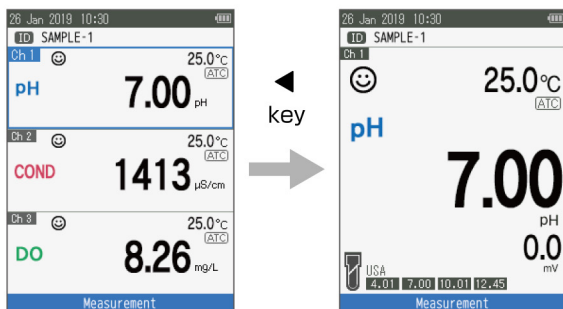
26 Jan 2019 10:30
ID SAMPLE-1
Ch 1 ☺ 25.0°C
ATC
pH 7.00 pH
Ch 2 ☺ 25.0°C
ATC
COND 1413 μS/cm
Ch 3 ☺ 25.0°C
ATC
DO 8.26 mg/L
Measurement

◀
key

26 Jan 2019 10:30
ID SAMPLE-1
Ch 1
☺ 25.0°C
ATC
pH
7.00
pH
0.0
mV
USA
4.01 7.00 10.01 12.45
Measurement